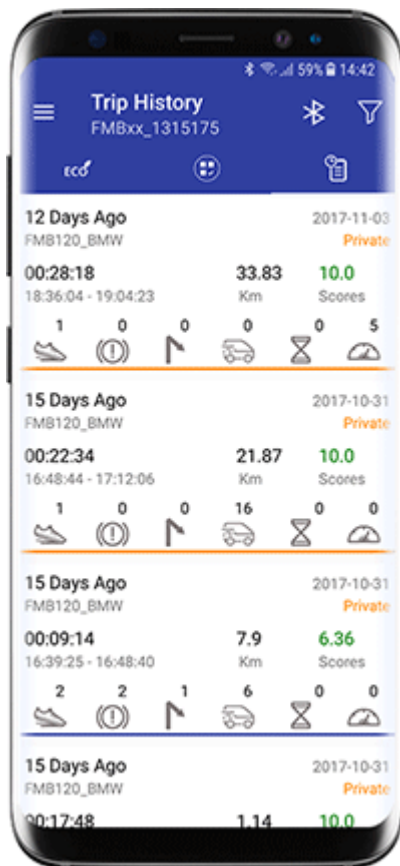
59% 14:42

Trip History
FMBxx_1315175

ECO

12 Days Ago
FMB120_BMW
2017-11-03
Private
00:28:18
18:36:04 - 19:04:23
33.83
Km
10.0
Scores
1 0 0 0 0 5

15 Days Ago
FMB120_BMW
2017-10-31
Private
00:22:34
16:48:44 - 17:12:06
21.87
Km
10.0
Scores
1 0 0 16 0 0

15 Days Ago
FMB120_BMW
2017-10-31
Private
00:09:14
16:39:25 - 16:48:40
7.9
Km
6.36
Scores
2 2 1 6 0 0

15 Days Ago
FMB120_BMW
2017-10-31
Private
00:17:48
1.14
10.0